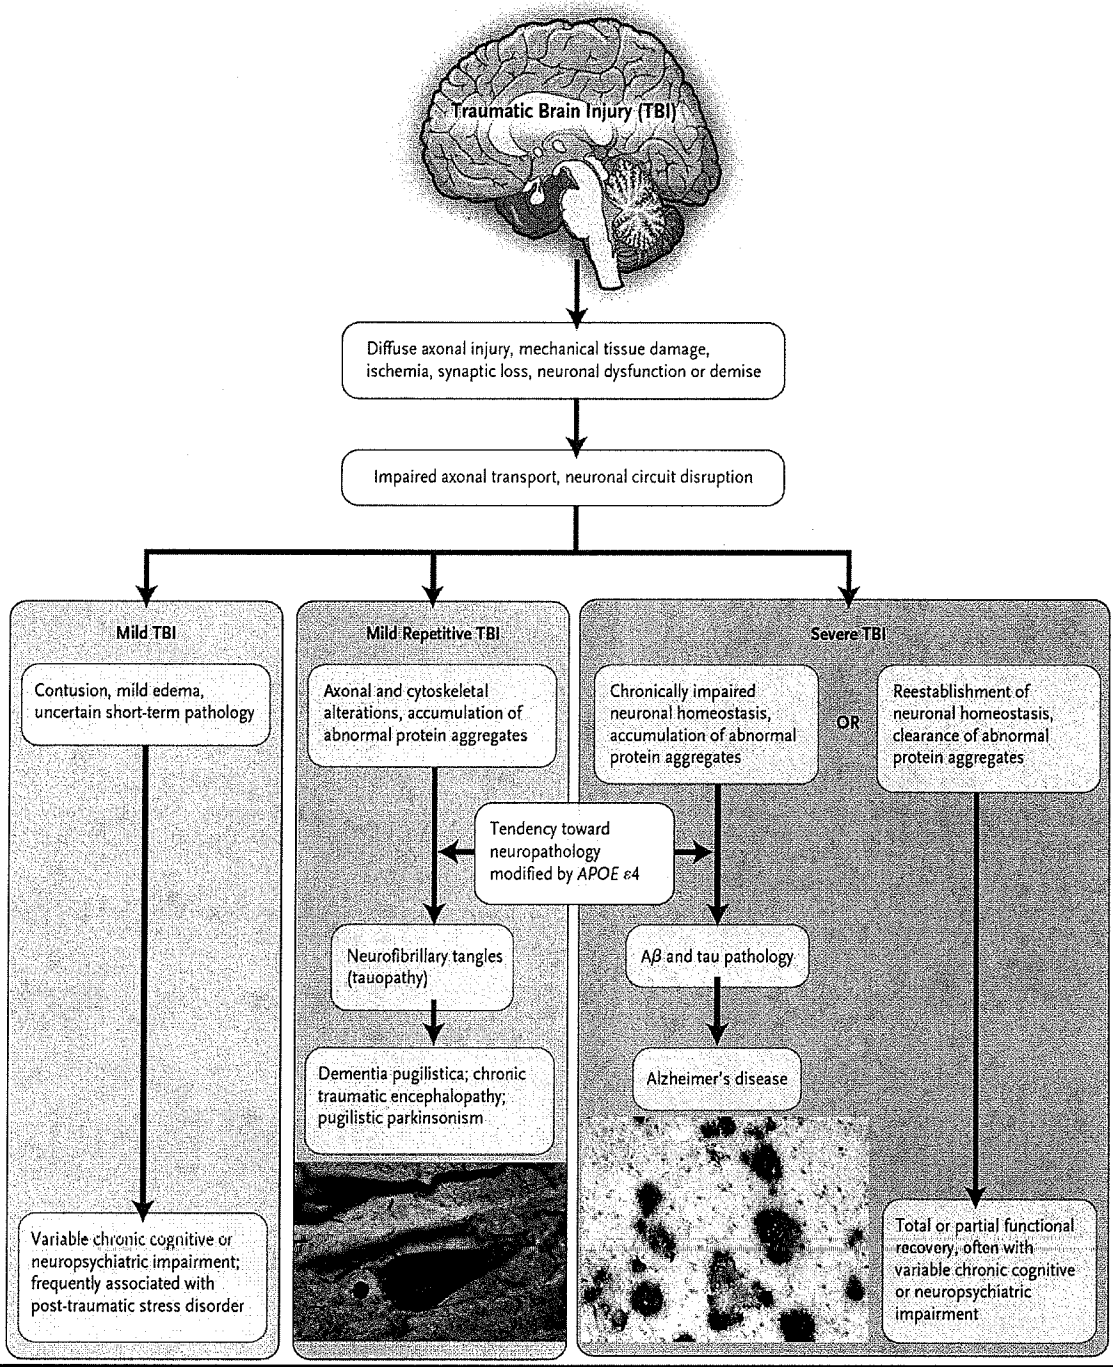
Traumatic Brain Injury (TBI)

Diffuse axonal injury, mechanical tissue damage, ischemia, synaptic loss, neuronal dysfunction or demise

Impaired axonal transport, neuronal circuit disruption

Mild TBI

Contusion, mild edema, uncertain short-term pathology

Variable chronic cognitive or neuropsychiatric impairment; frequently associated with post-traumatic stress disorder

Mild Repetitive TBI

Axonal and cytoskeletal alterations, accumulation of abnormal protein aggregates

Tendency toward neuropathology modified by *APOE* $\varepsilon 4$

Neurofibrillary tangles (tauopathy)

Dementia pugilistica; chronic traumatic encephalopathy; pugilistic parkinsonism

Severe TBI

Chronically impaired neuronal homeostasis, accumulation of abnormal protein aggregates

OR

Reestablishment of neuronal homeostasis, clearance of abnormal protein aggregates

$A\beta$ and tau pathology

Alzheimer's disease

Total or partial functional recovery, often with variable chronic cognitive or neuropsychiatric impairment